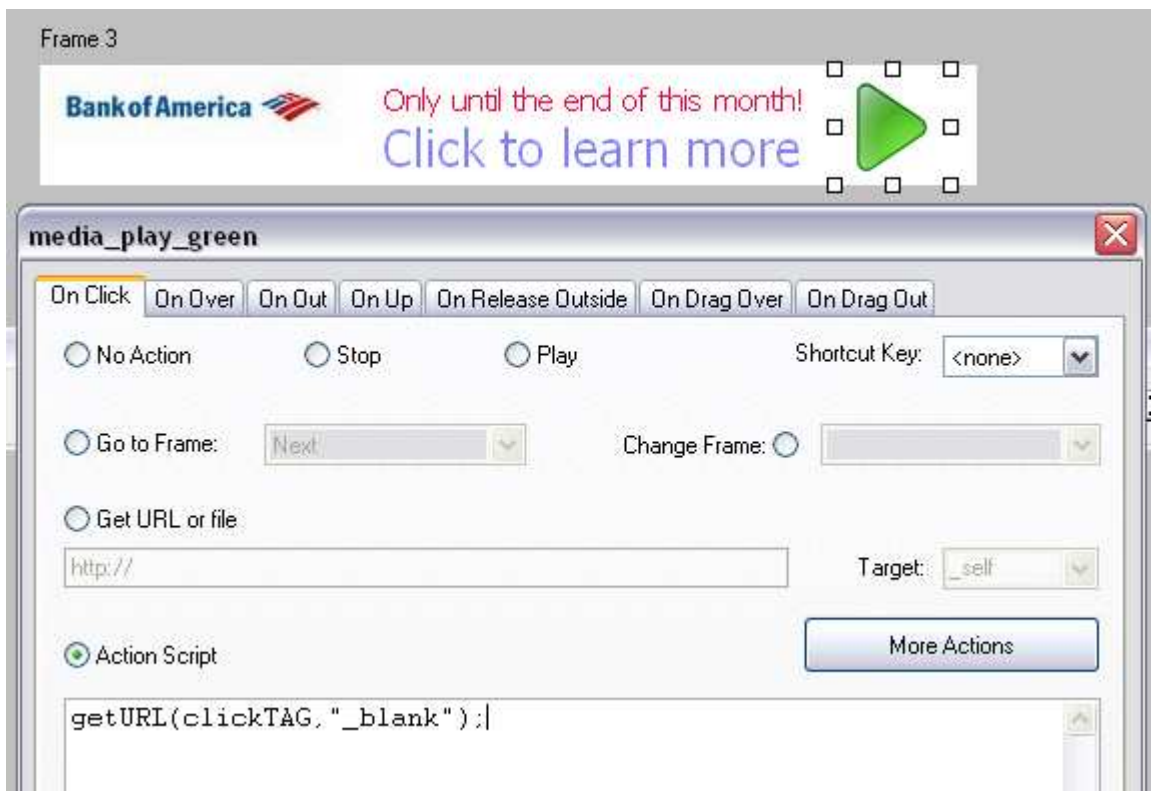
Frame 3

Bank of America

Only until the end of this month!
Click to learn more

media_play_green

On Click | On Over | On Out | On Up | On Release Outside | On Drag Over | On Drag Out

No Action
Stop
Play
Shortcut Key: <none>

Go to Frame: Next
Change Frame:

Get URL or file
http://
Target: _self

Action Script
More Actions

getURL(clickTAG,"_blank");